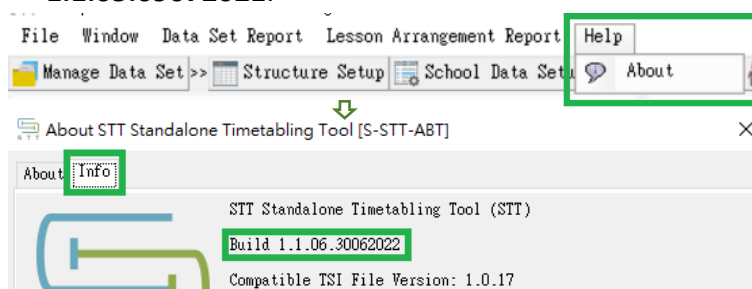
File Window Data Set Report Lesson Arrangement Report Help

Manage Data Set >> Structure Setup School Data Set About

About STT Standalone Timetabling Tool [S-STT-ABT]

About Info

STT Standalone Timetabling Tool (STT)

Build 1.1.06.30062022

Compatible TSI File Version: 1.0.17